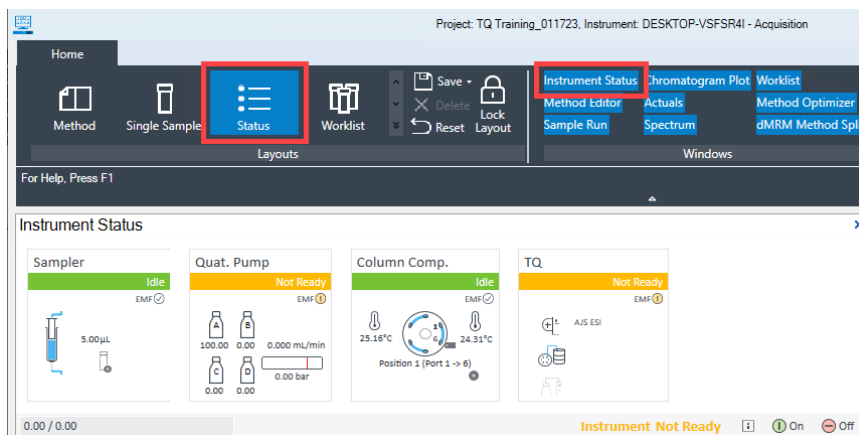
Project: TQ Training_011723, Instrument: DESKTOP-VSFSR4I - Acquisition

Home

Method
Single Sample
Status
Worklist
Save
Delete
Reset
Lock Layout

Layouts

Instrument Status
Chromatogram Plot
Worklist
Method Editor
Actuals
Method Optimizer
Sample Run
Spectrum
dMRM Method Spl

Windows

For Help, Press F1

Instrument Status

Sampler
Idle
EMF
5.00µL

Quat. Pump
Not Ready
EMF
A
B
100.00
0.00
0.000 mL/min
C
D
0.00 bar
0.00
0.00

Column Comp.
Idle
EMF
25.16°C
24.31°C
Position 1 (Port 1 -> 6)

TQ
Not Ready
EMF
AJS ESI

0.00 / 0.00
Instrument Not Ready
On
Off